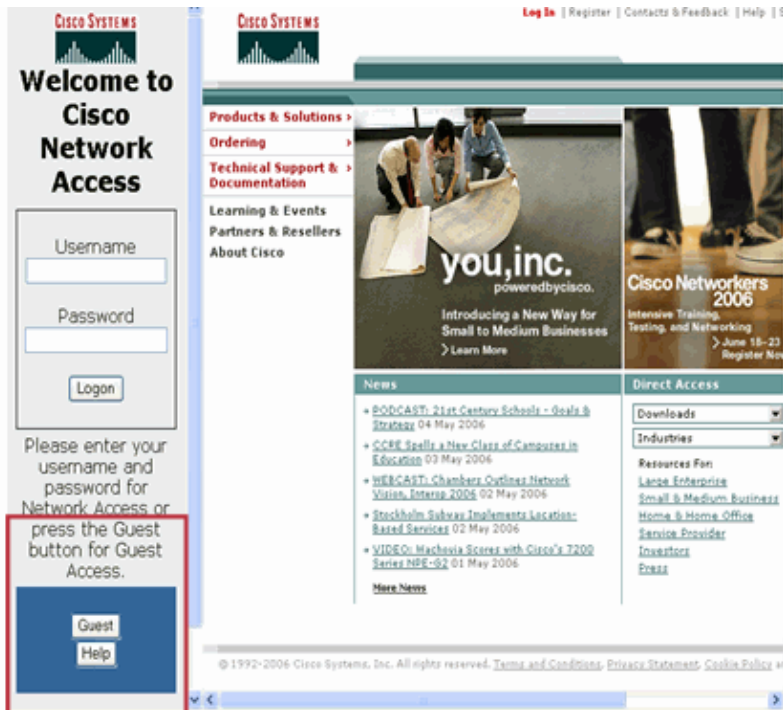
CISCO SYSTEMS

Welcome to Cisco Network Access

Username

Password

Logon

Please enter your username and password for Network Access or press the Guest button for Guest Access.

Guest

Help

CISCO SYSTEMS

Log In | Register | Contacts & Feedback | Help | S

Products & Solutions ›
Ordering ›
Technical Support & Documentation ›
Learning & Events
Partners & Resellers
About Cisco

you,inc.
poweredbycisco.
Introducing a New Way for Small to Medium Businesses
› Learn More

Cisco Networkers 2006
Intensive Training, Testing, and Networking
› June 18-23
Register Nov

News

- PODCAST: 21st Century Schools - Goals & Strategy 04 May 2006
- CCRE Spells a New Class of Campuses in Education 03 May 2006
- WEBCAST: Chambers Outlines Network Vision, Interop 2006 02 May 2006
- Stockholm Subway Implements Location-Based Services 02 May 2006
- VIDEO: Machovia Scores with Cisco's 7200 Series NPE-G2 01 May 2006

More News

Direct Access

Downloads

Industries

Resources For:
Large Enterprise
Small & Medium Business
Home & Home Office
Service Provider
Investors
Press

© 1992-2006 Cisco Systems, Inc. All rights reserved. Terms and Conditions, Privacy Statement, Cookie Policy a